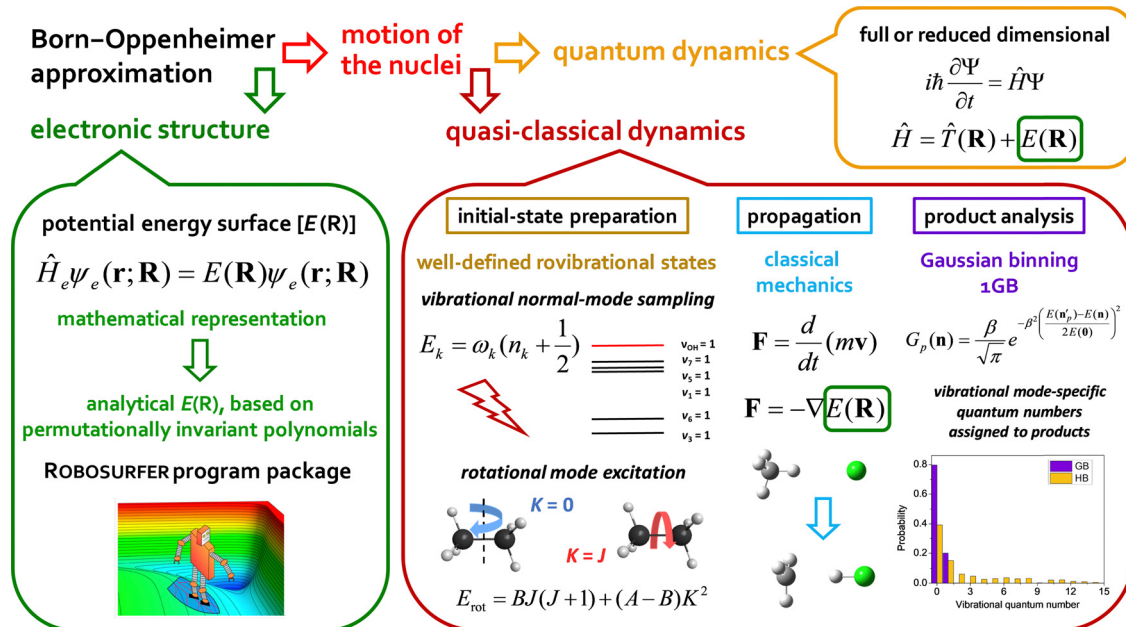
Born–Oppenheimer approximation

motion of the nuclei

quantum dynamics

full or reduced dimensional

$i\hbar \frac{\partial \Psi}{\partial t} = \hat{H}\Psi$

$\hat{H} = \hat{T}(\mathbf{R}) + E(\mathbf{R})$

electronic structure

quasi-classical dynamics

potential energy surface [$E$(R)]

$\hat{H}_e \psi_e(\mathbf{r};\mathbf{R}) = E(\mathbf{R})\psi_e(\mathbf{r};\mathbf{R})$

mathematical representation

analytical $E$(R), based on permutationally invariant polynomials

ROBOSURFER program package

initial-state preparation

well-defined rovibrational states

vibrational normal-mode sampling

$E_k = \omega_k(n_k + \frac{1}{2})$

$v_{OH} = 1$
$v_7 = 1$
$v_5 = 1$
$v_1 = 1$
$v_6 = 1$
$v_3 = 1$

rotational mode excitation

$K = 0$

$K = J$

$E_{rot} = BJ(J+1) + (A-B)K^2$

propagation

classical mechanics

$\mathbf{F} = \frac{d}{dt}(m\mathbf{v})$

$\mathbf{F} = -\nabla E(\mathbf{R})$

product analysis

Gaussian binning 1GB

$G_p(\mathbf{n}) = \frac{\beta}{\sqrt{\pi}} e^{-\beta^2\left(\frac{E(\mathbf{n}'_p)-E(\mathbf{n})}{2E(\mathbf{0})}\right)^2}$

vibrational mode-specific quantum numbers assigned to products

GB
HB

Probability

0.0
0.2
0.4
0.6
0.8

0
3
6
9
12
15

Vibrational quantum number